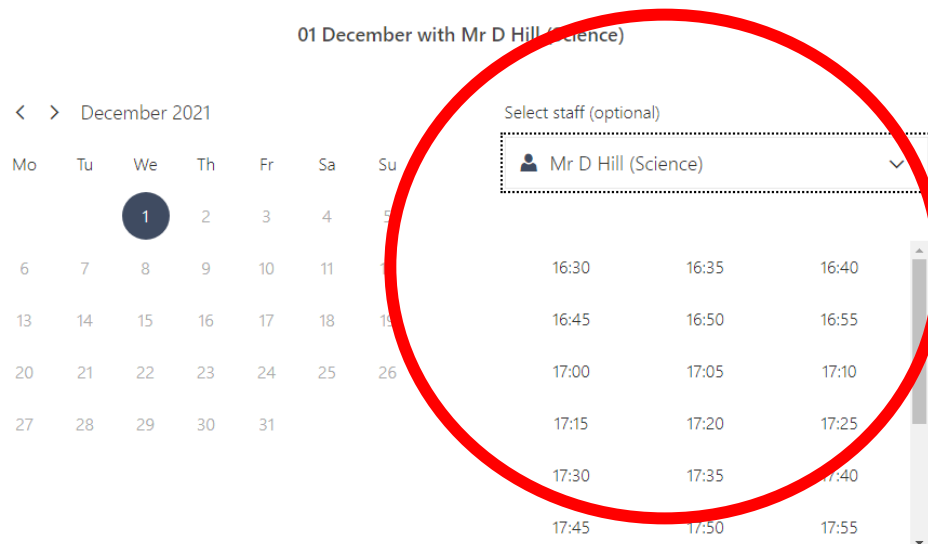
01 December with Mr D Hill (Science)

< > December 2021

| Mo | Tu | We | Th | Fr | Sa | Su |
|---|---|---|---|---|---|---|
| | | 1 | 2 | 3 | 4 | 5 |
| 6 | 7 | 8 | 9 | 10 | 11 | 1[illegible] |
| 13 | 14 | 15 | 16 | 17 | 18 | 19 |
| 20 | 21 | 22 | 23 | 24 | 25 | 26 |
| 27 | 28 | 29 | 30 | 31 | | |

Select staff (optional)

Mr D Hill (Science)

| | | |
|---|---|---|
| 16:30 | 16:35 | 16:40 |
| 16:45 | 16:50 | 16:55 |
| 17:00 | 17:05 | 17:10 |
| 17:15 | 17:20 | 17:25 |
| 17:30 | 17:35 | 17:40 |
| 17:45 | 17:50 | 17:55 |